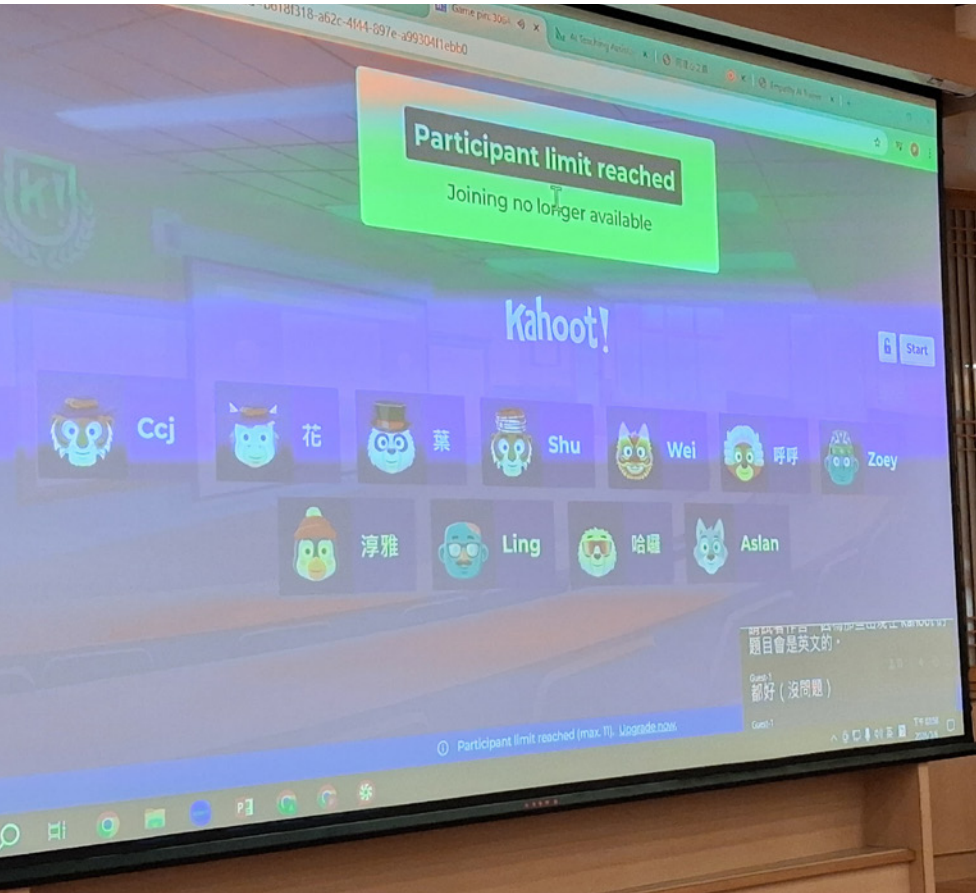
b618f318-a62c-4f44-897e-a99304f1ebb0

Game pin: 30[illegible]

Participant limit reached

Joining no longer available

Kahoot!

Start

Ccj

花

葉

Shu

Wei

呼呼

Zoey

淳雅

Ling

哈囉

Aslan

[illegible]
題目會是英文的。

Guest-1
都好（沒問題）

Participant limit reached (max. 11). Upgrade now